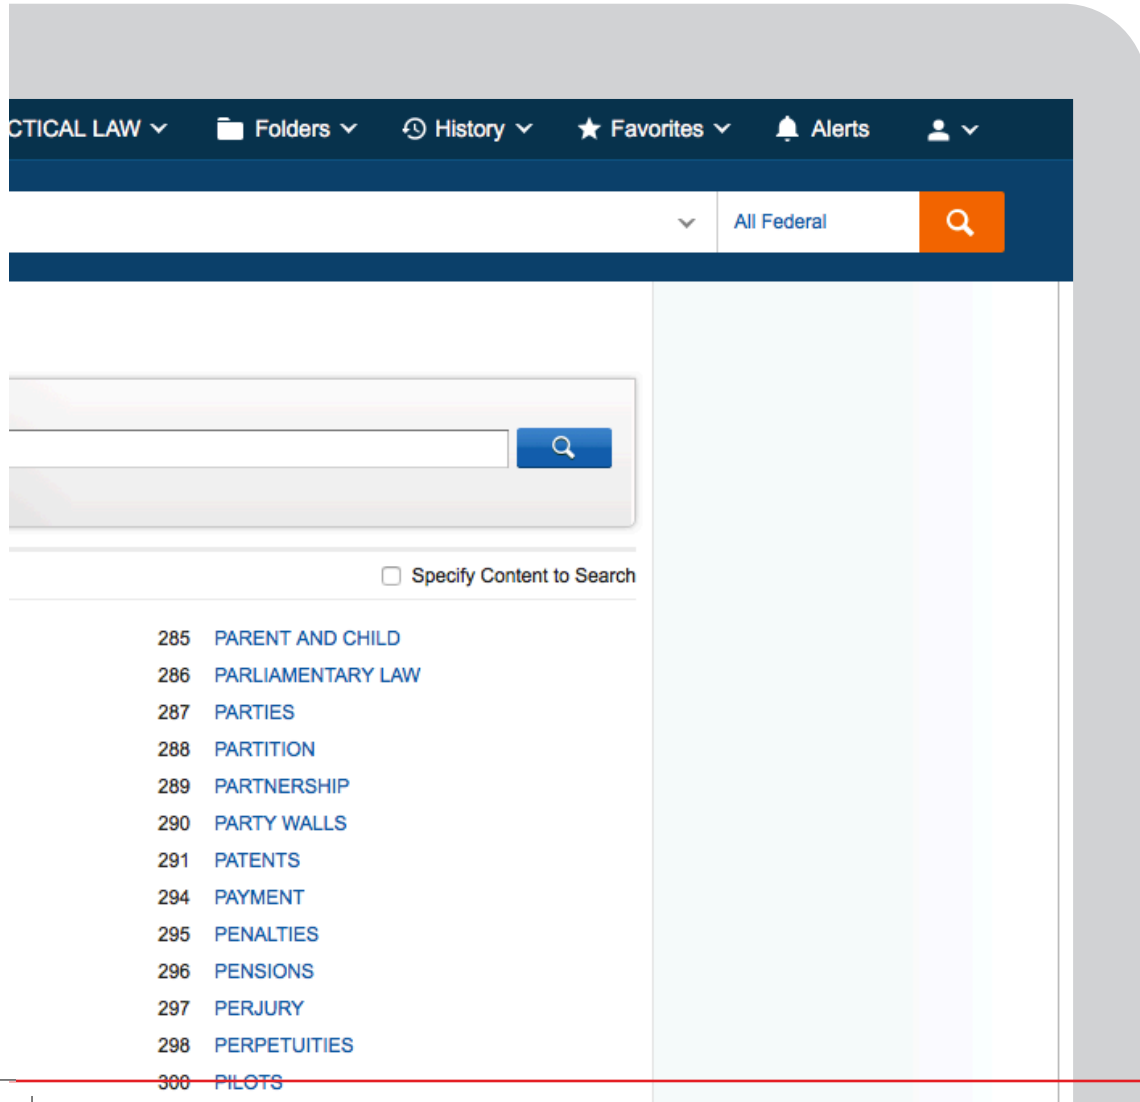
CTICAL LAW Folders History Favorites Alerts

All Federal

Specify Content to Search

285 PARENT AND CHILD
286 PARLIAMENTARY LAW
287 PARTIES
288 PARTITION
289 PARTNERSHIP
290 PARTY WALLS
291 PATENTS
294 PAYMENT
295 PENALTIES
296 PENSIONS
297 PERJURY
298 PERPETUITIES
300 PILOTS